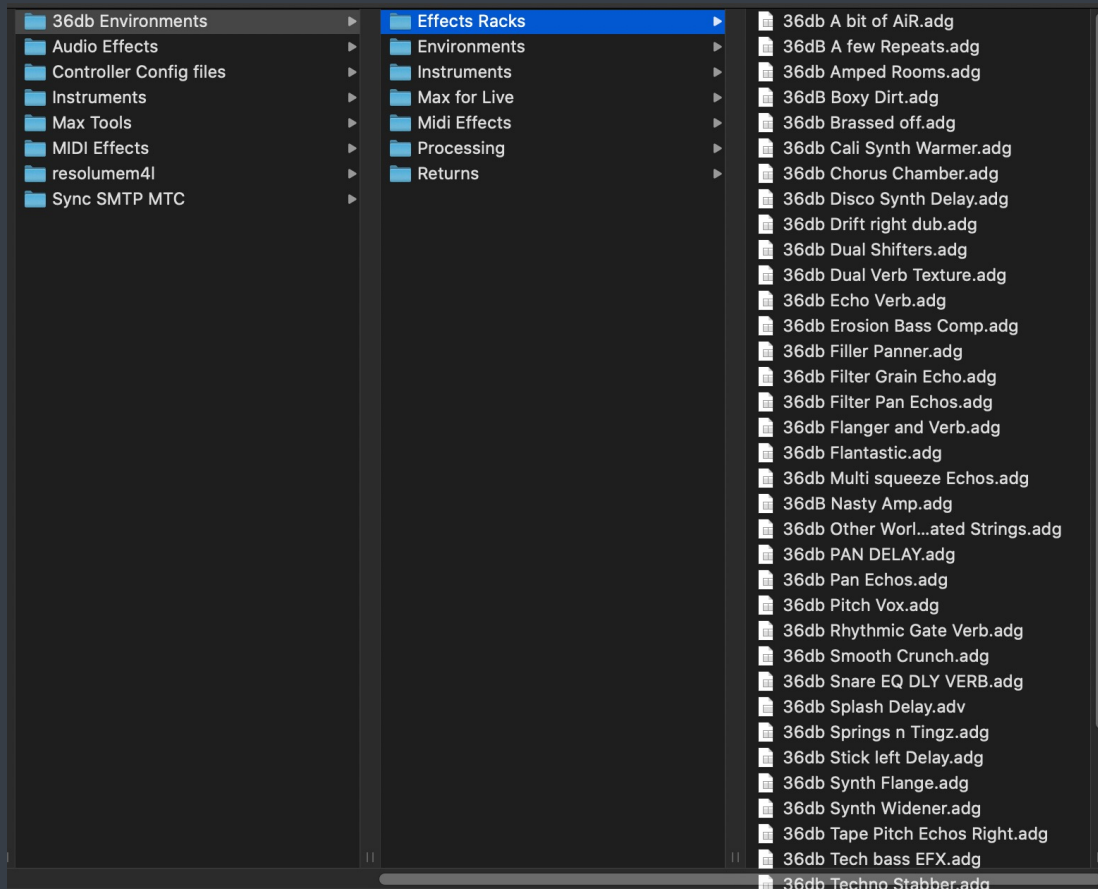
36db Environments
Audio Effects
Controller Config files
Instruments
Max Tools
MIDI Effects
resolumem4l
Sync SMTP MTC

Effects Racks
Environments
Instruments
Max for Live
Midi Effects
Processing
Returns

36db A bit of AiR.adg
36dB A few Repeats.adg
36db Amped Rooms.adg
36dB Boxy Dirt.adg
36db Brassed off.adg
36db Cali Synth Warmer.adg
36db Chorus Chamber.adg
36db Disco Synth Delay.adg
36db Drift right dub.adg
36db Dual Shifters.adg
36db Dual Verb Texture.adg
36db Echo Verb.adg
36db Erosion Bass Comp.adg
36db Filler Panner.adg
36db Filter Grain Echo.adg
36db Filter Pan Echos.adg
36db Flanger and Verb.adg
36db Flantastic.adg
36dB Multi squeeze Echos.adg
36dB Nasty Amp.adg
36db Other Worl...ated Strings.adg
36db PAN DELAY.adg
36db Pan Echos.adg
36db Pitch Vox.adg
36db Rhythmic Gate Verb.adg
36db Smooth Crunch.adg
36db Snare EQ DLY VERB.adg
36db Splash Delay.adv
36db Springs n Tingz.adg
36db Stick left Delay.adg
36db Synth Flange.adg
36db Synth Widener.adg
36db Tape Pitch Echos Right.adg
36db Tech bass EFX.adg
36db Techno Stabber.adg